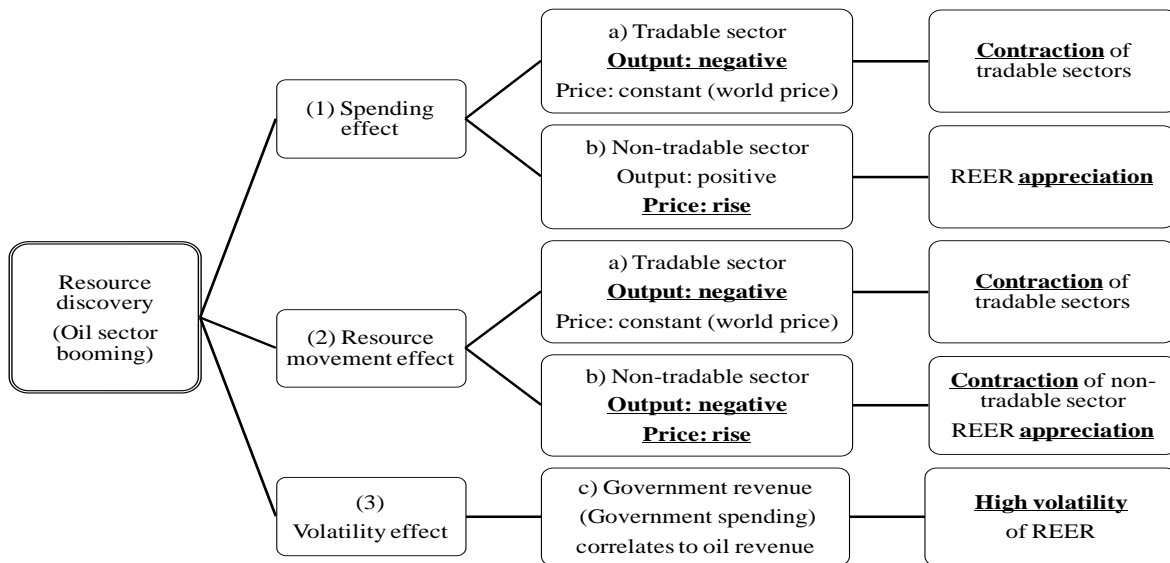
Resource discovery
(Oil sector booming)

(1) Spending effect

a) Tradable sector
Output: negative
Price: constant (world price)

Contraction of tradable sectors

b) Non-tradable sector
Output: positive
Price: rise

REER appreciation

(2) Resource movement effect

a) Tradable sector
Output: negative
Price: constant (world price)

Contraction of tradable sectors

b) Non-tradable sector
Output: negative
Price: rise

Contraction of non-tradable sector
REER appreciation

(3) Volatility effect

c) Government revenue
(Government spending)
correlates to oil revenue

High volatility of REER